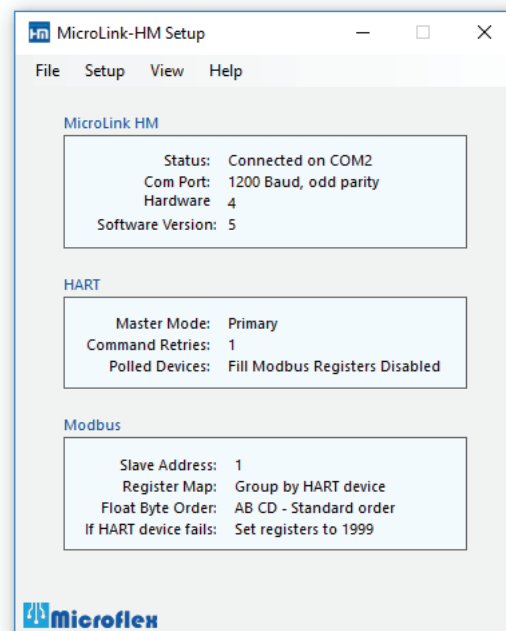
MicroLink-HM Setup

File Setup View Help

MicroLink HM

Status: Connected on COM2
Com Port: 1200 Baud, odd parity
Hardware 4
Software Version: 5

HART

Master Mode: Primary
Command Retries: 1
Polled Devices: Fill Modbus Registers Disabled

Modbus

Slave Address: 1
Register Map: Group by HART device
Float Byte Order: AB CD - Standard order
If HART device fails: Set registers to 1999

Microflex